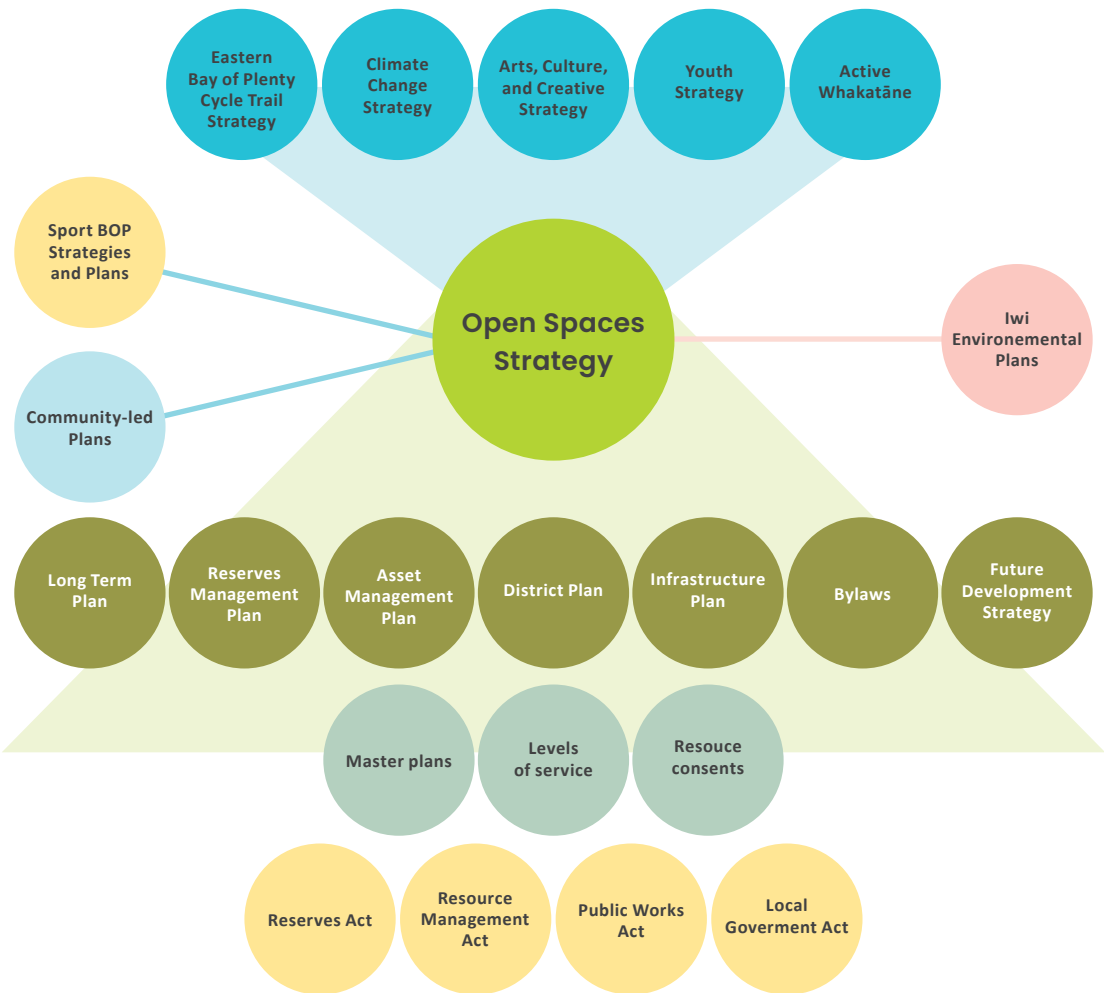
Eastern Bay of Plenty Cycle Trail Strategy

Climate Change Strategy

Arts, Culture, and Creative Strategy

Youth Strategy

Active Whakatāne

Sport BOP Strategies and Plans

Open Spaces Strategy

Iwi Environemental Plans

Community-led Plans

Long Term Plan

Reserves Management Plan

Asset Management Plan

District Plan

Infrastructure Plan

Bylaws

Future Development Strategy

Master plans

Levels of service

Resouce consents

Reserves Act

Resource Management Act

Public Works Act

Local Goverment Act